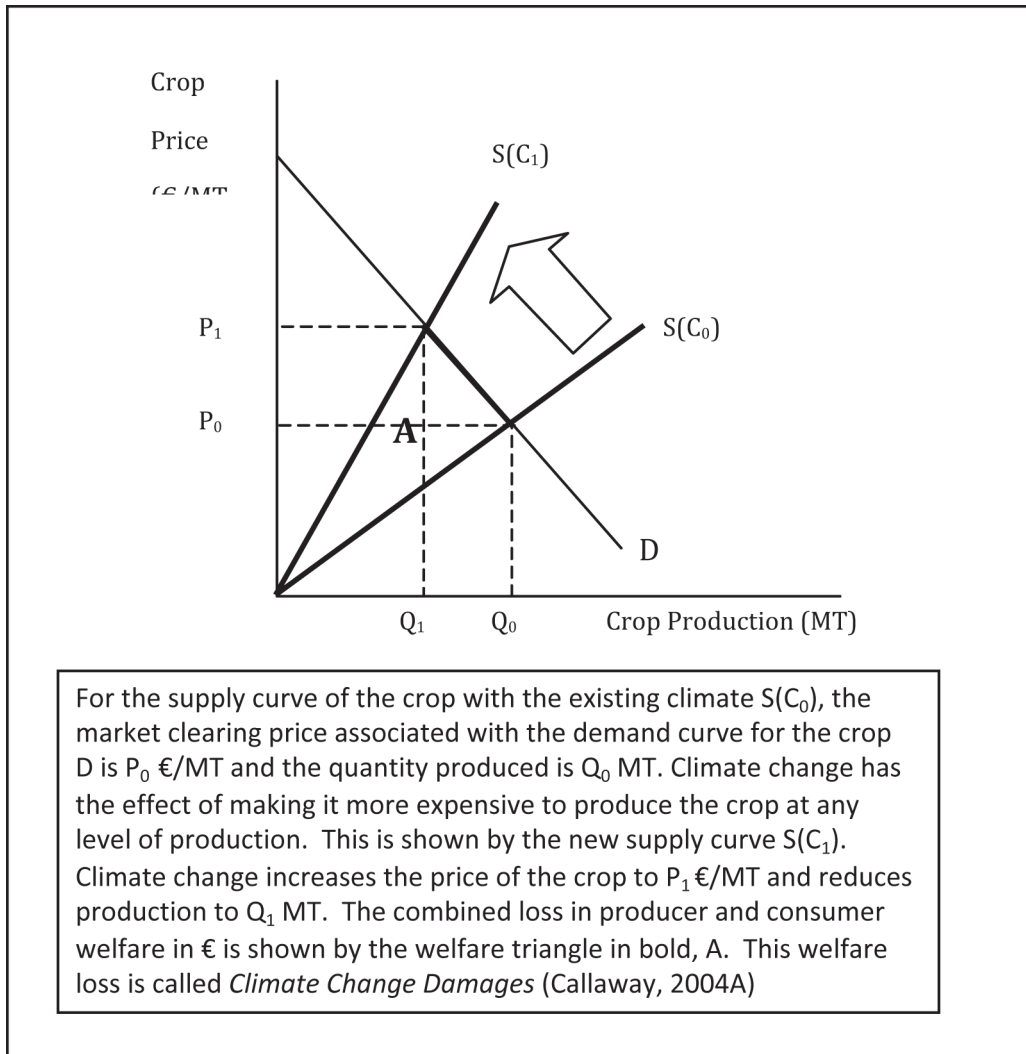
Crop

Price

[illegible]

$S(C_1)$

$P_1$

$S(C_0)$

$P_0$

A

D

$Q_1$

$Q_0$

Crop Production (MT)

For the supply curve of the crop with the existing climate $S(C_0)$, the market clearing price associated with the demand curve for the crop D is $P_0$ €/MT and the quantity produced is $Q_0$ MT. Climate change has the effect of making it more expensive to produce the crop at any level of production. This is shown by the new supply curve $S(C_1)$. Climate change increases the price of the crop to $P_1$ €/MT and reduces production to $Q_1$ MT. The combined loss in producer and consumer welfare in € is shown by the welfare triangle in bold, A. This welfare loss is called *Climate Change Damages* (Callaway, 2004A)